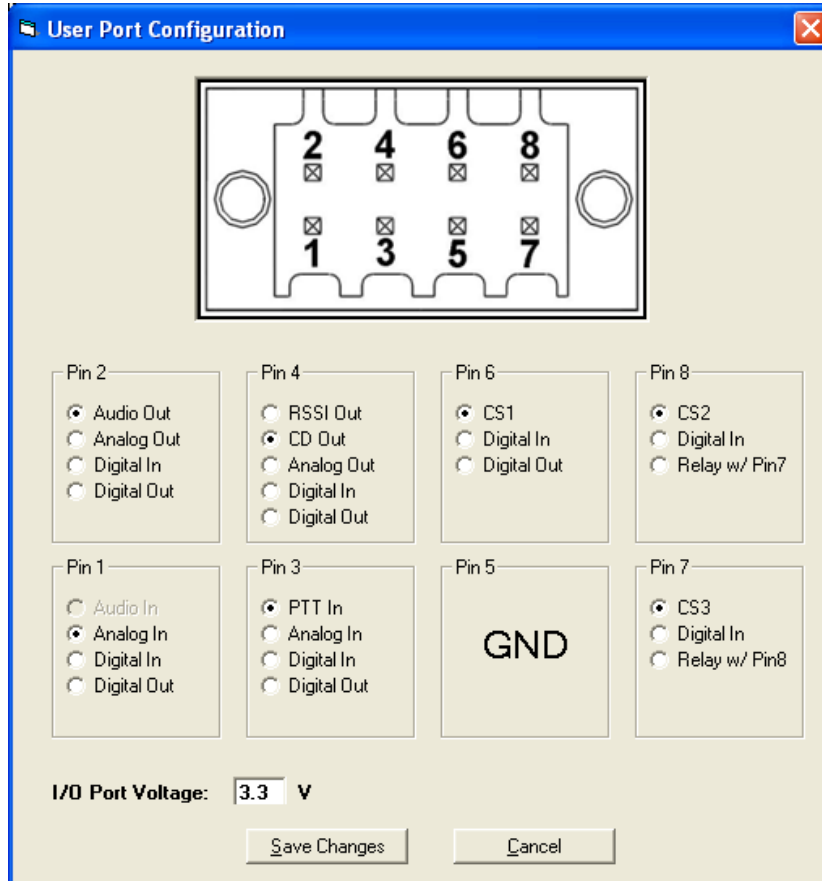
User Port Configuration

2 4 6 8

1 3 5 7

Pin 2
Audio Out
Analog Out
Digital In
Digital Out

Pin 4
RSSI Out
CD Out
Analog Out
Digital In
Digital Out

Pin 6
CS1
Digital In
Digital Out

Pin 8
CS2
Digital In
Relay w/ Pin7

Pin 1
Audio In
Analog In
Digital In
Digital Out

Pin 3
PTT In
Analog In
Digital In
Digital Out

Pin 5
GND

Pin 7
CS3
Digital In
Relay w/ Pin8

I/O Port Voltage: 3.3 V

Save Changes
Cancel